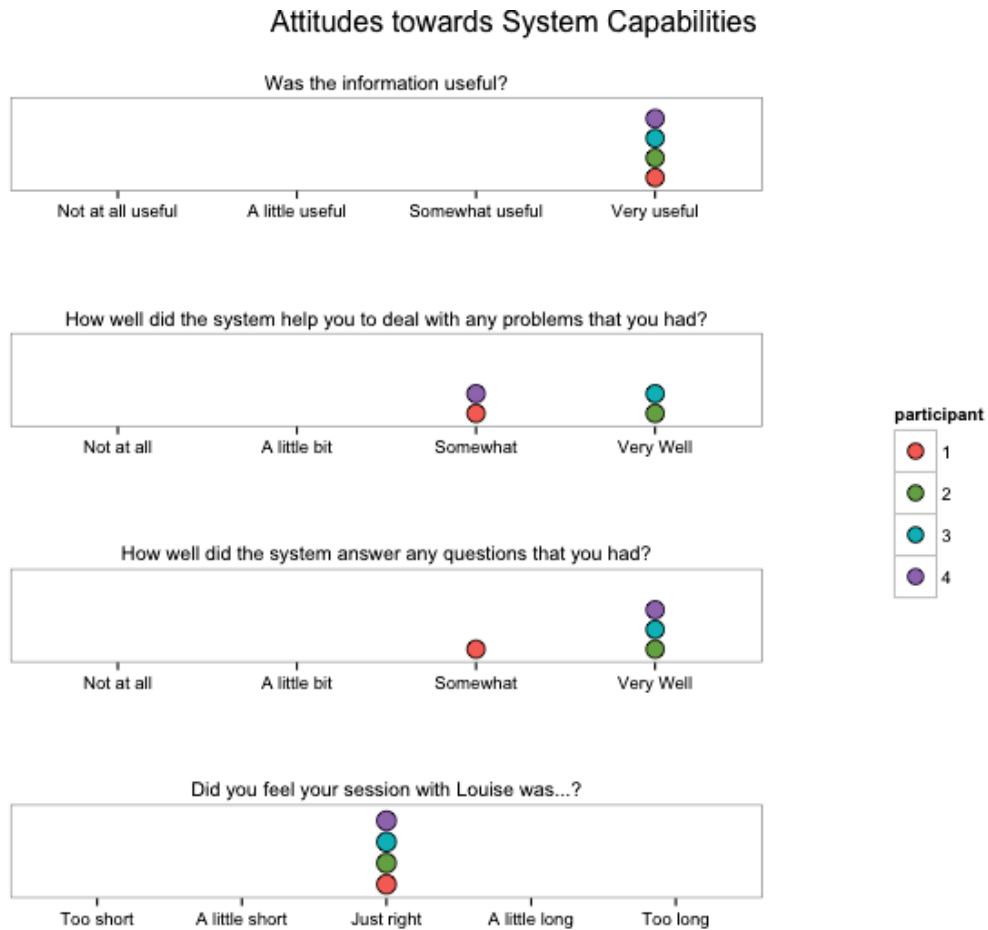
Attitudes towards System Capabilities

Was the information useful?

Not at all useful A little useful Somewhat useful Very useful

How well did the system help you to deal with any problems that you had?

Not at all A little bit Somewhat Very Well

How well did the system answer any questions that you had?

Not at all A little bit Somewhat Very Well

Did you feel your session with Louise was...?

Too short A little short Just right A little long Too long

participant
1
2
3
4